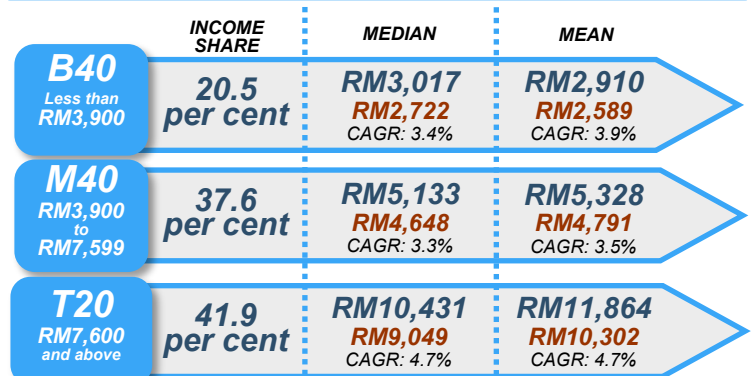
| | INCOME SHARE | MEDIAN | MEAN |
|---|---|---|---|
| B40 Less than RM3,900 | 20.5 per cent | RM3,017 RM2,722 CAGR: 3.4% | RM2,910 RM2,589 CAGR: 3.9% |
| M40 RM3,900 to RM7,599 | 37.6 per cent | RM5,133 RM4,648 CAGR: 3.3% | RM5,328 RM4,791 CAGR: 3.5% |
| T20 RM7,600 and above | 41.9 per cent | RM10,431 RM9,049 CAGR: 4.7% | RM11,864 RM10,302 CAGR: 4.7% |